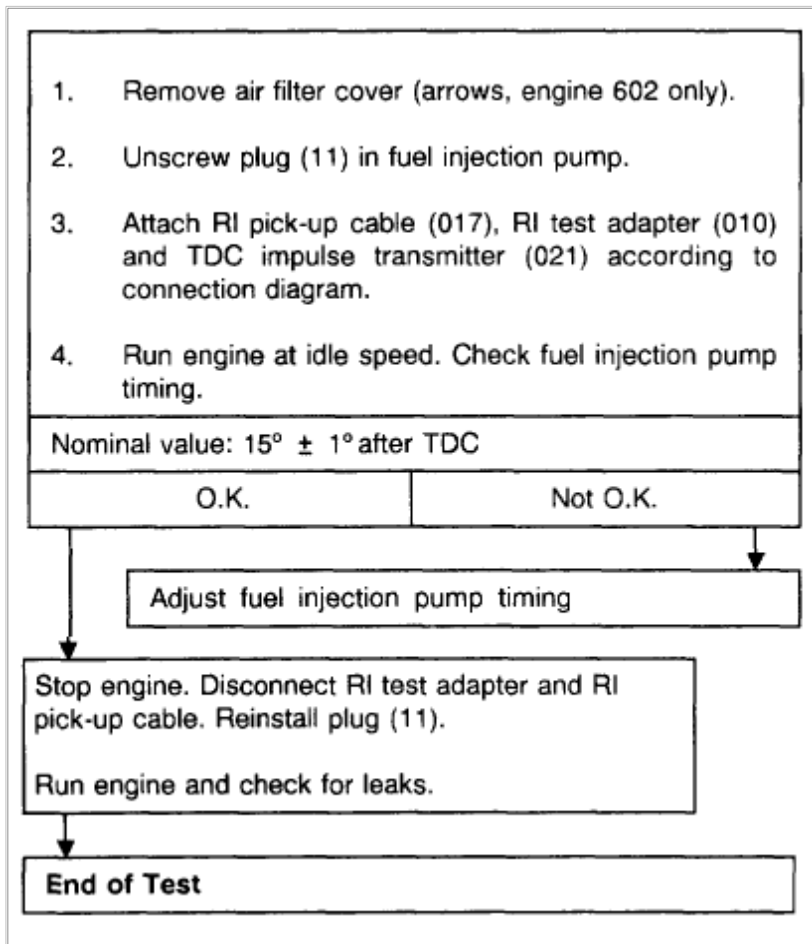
1. Remove air filter cover (arrows, engine 602 only).

2. Unscrew plug (11) in fuel injection pump.

3. Attach RI pick-up cable (017), RI test adapter (010) and TDC impulse transmitter (021) according to connection diagram.

4. Run engine at idle speed. Check fuel injection pump timing.

Nominal value: 15° $\pm$ 1° after TDC

O.K.

Not O.K.

Adjust fuel injection pump timing

Stop engine. Disconnect RI test adapter and RI pick-up cable. Reinstall plug (11).

Run engine and check for leaks.

End of Test